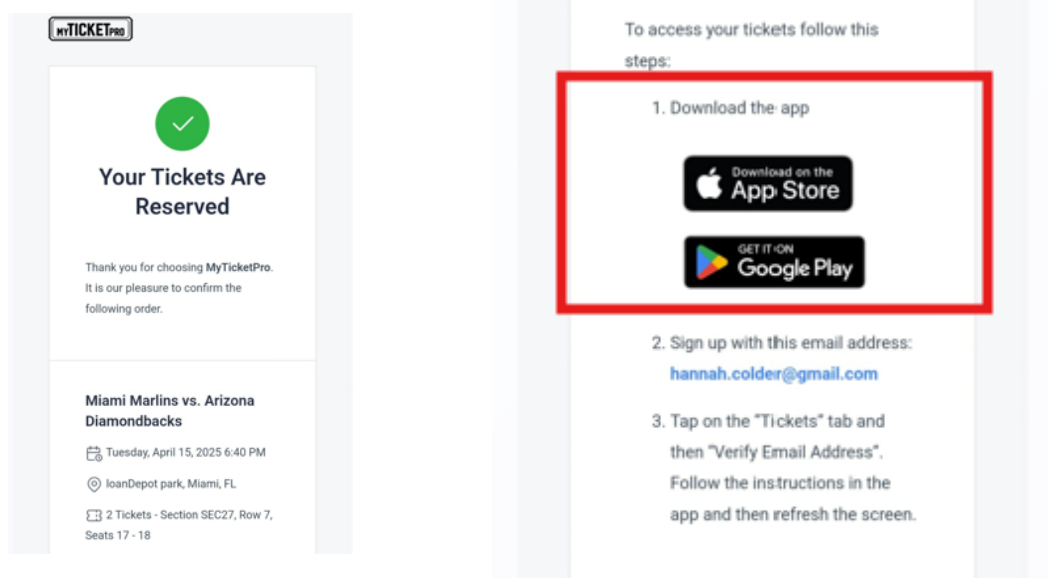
MYTICKETPRO

Your Tickets Are Reserved

Thank you for choosing MyTicketPro. It is our pleasure to confirm the following order.

Miami Marlins vs. Arizona Diamondbacks

Tuesday, April 15, 2025 6:40 PM

loanDepot park, Miami, FL

2 Tickets - Section SEC27, Row 7, Seats 17 - 18

To access your tickets follow this steps:

1. Download the app

Download on the App Store

GET IT ON Google Play

2. Sign up with this email address: hannah.colder@gmail.com

3. Tap on the "Tickets" tab and then "Verify Email Address". Follow the instructions in the app and then refresh the screen.